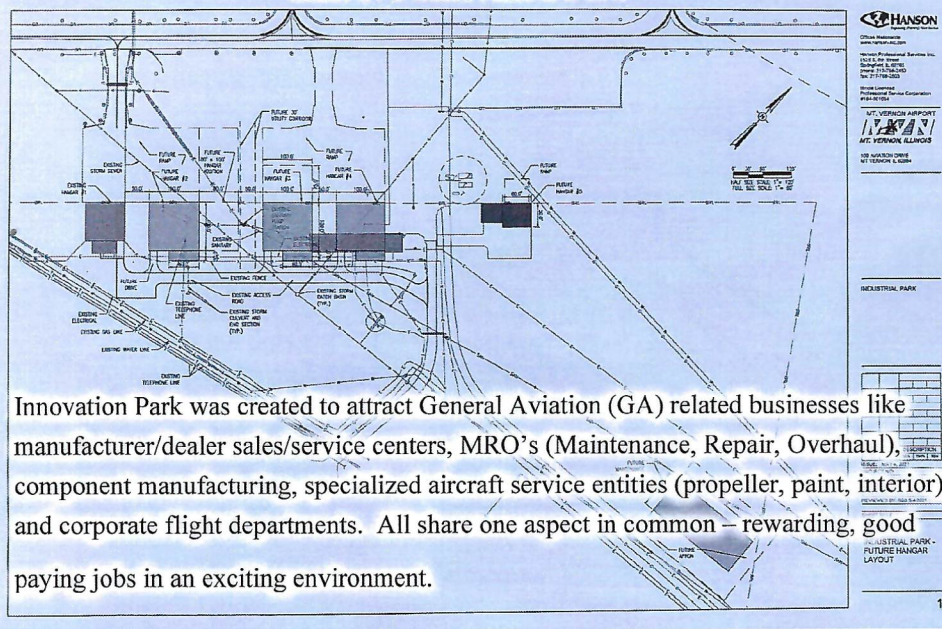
HANSON

MT. VERNON AIRPORT

MT. VERNON, ILLINOIS

FUTURE 30' UTILITY CORRIDOR

EXISTING STORM SEWER

EXISTING HANGAR #1

FUTURE RAMP

FUTURE HANGAR #2

FUTURE 100' x 100' HANGAR LOCATION

FUTURE HANGAR #3

FUTURE HANGAR #4

FUTURE RAMP

FUTURE HANGAR #5

EXISTING SANITARY

EXISTING FENCE

FUTURE DRIVE

EXISTING TELEPHONE LINE

EXISTING ACCESS ROAD

EXISTING STORM CULVERT AND END SECTION (TYP.)

EXISTING STORM CATCH BASIN (TYP.)

EXISTING ELECTRICAL

EXISTING GAS LINE

EXISTING WATER LINE

EXISTING TELEPHONE LINE

INDUSTRIAL PARK

FUTURE APRON

INDUSTRIAL PARK - FUTURE HANGAR LAYOUT

Innovation Park was created to attract General Aviation (GA) related businesses like manufacturer/dealer sales/service centers, MRO's (Maintenance, Repair, Overhaul), component manufacturing, specialized aircraft service entities (propeller, paint, interior) and corporate flight departments. All share one aspect in common – rewarding, good paying jobs in an exciting environment.

1